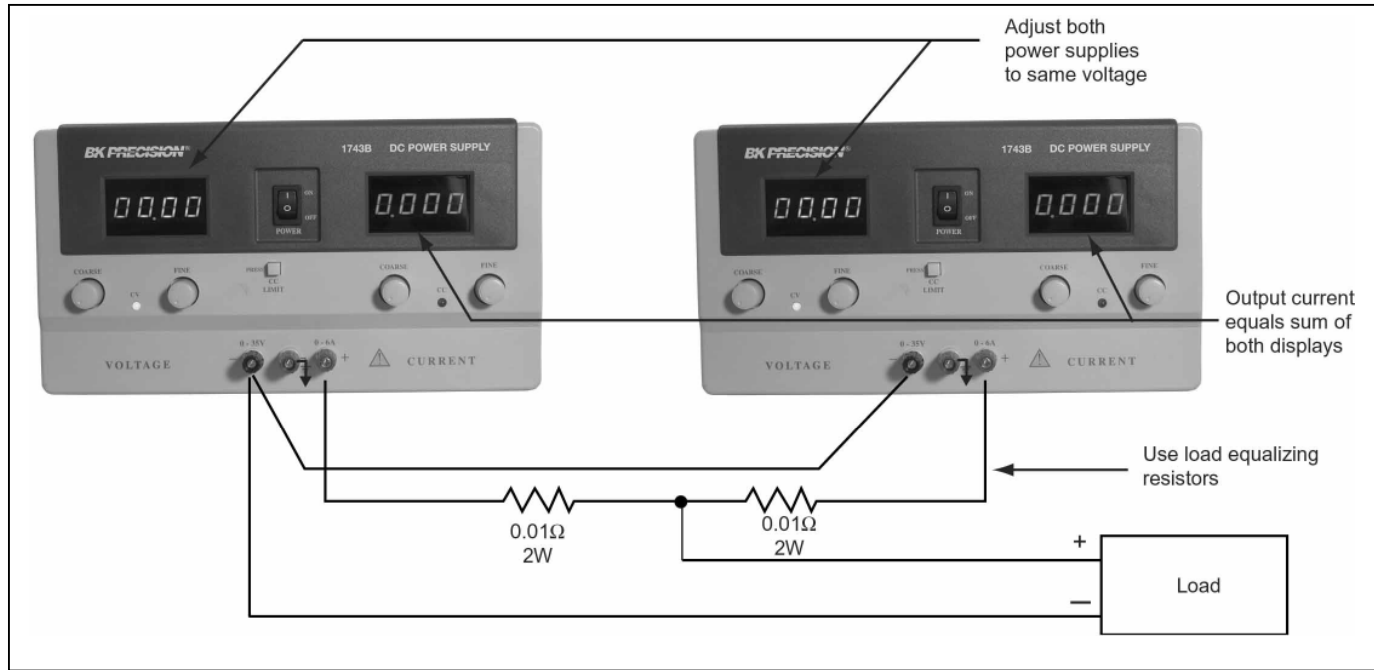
Adjust both power supplies to same voltage

BK PRECISION®

1743B DC POWER SUPPLY

00.00

ON
OFF
POWER

0.000

COARSE
CV
FINE
PRESS
CC
LIMIT
COARSE
CC
FINE

VOLTAGE
0 - 35V
0 - 6A
+
CURRENT

BK PRECISION®

1743B DC POWER SUPPLY

00.00

ON
OFF
POWER

0.000

COARSE
CV
FINE
PRESS
CC
LIMIT
COARSE
CC
FINE

VOLTAGE
0 - 35V
0 - 6A
+
CURRENT

Output current equals sum of both displays

Use load equalizing resistors

0.01Ω
2W

0.01Ω
2W

+

Load

–